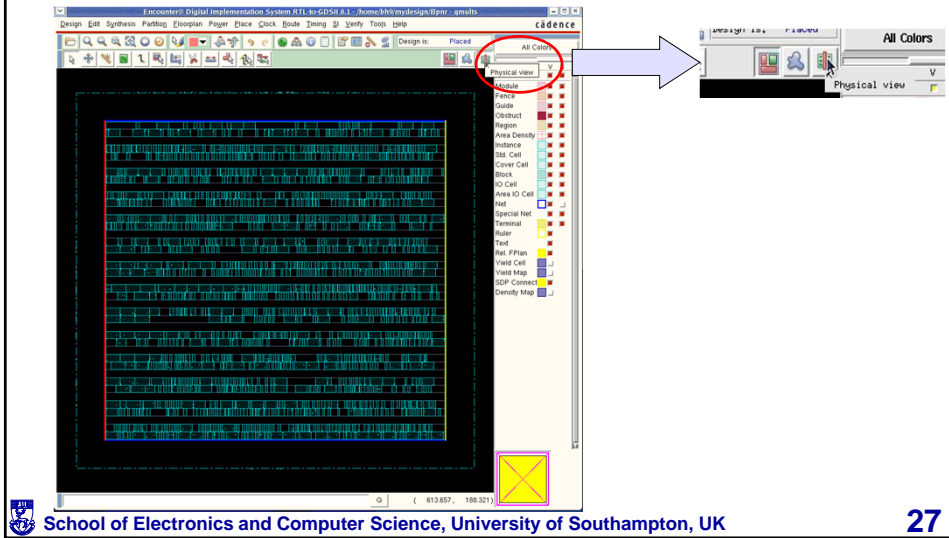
Encounter® Digital Implementation System RTL-to-GDSII 8.1 - /home/bh9/mydesign/Bpnr - qmults

Design Edit Synthesis Partition Floorplan Power Place Clock Route Timing SI Verify Tools Help

cādence

Design is: Placed

All Colors

Physical view

V

Module
Fence
Guide
Obstruct
Region
Area Density
Instance
Std. Cell
Cover Cell
Block
IO Cell
Area IO Cell
Net
Special Net
Terminal
Ruler
Text
Rel. FPlan
Yield Cell
Yield Map
SDP Connect
Density Map

Q

( 613.657, 188.321)

Design is: Placed

All Colors

V

Physical view

School of Electronics and Computer Science, University of Southampton, UK

27